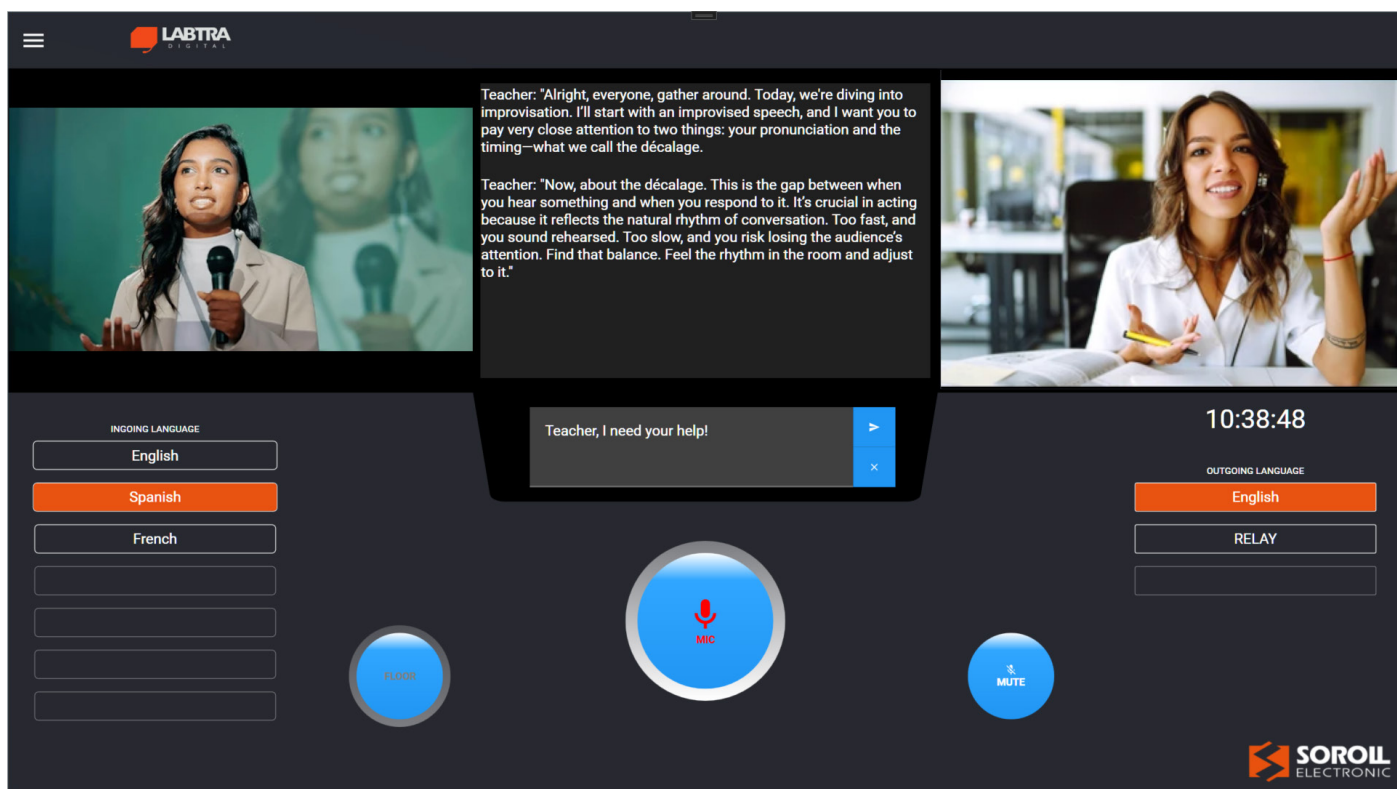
LABTRA
DIGITAL

Teacher: "Alright, everyone, gather around. Today, we're diving into improvisation. I'll start with an improvised speech, and I want you to pay very close attention to two things: your pronunciation and the timing—what we call the décalage.

Teacher: "Now, about the décalage. This is the gap between when you hear something and when you respond to it. It's crucial in acting because it reflects the natural rhythm of conversation. Too fast, and you sound rehearsed. Too slow, and you risk losing the audience's attention. Find that balance. Feel the rhythm in the room and adjust to it."

INGOING LANGUAGE
English
Spanish
French

Teacher, I need your help!

10:38:48

OUTGOING LANGUAGE
English
RELAY

FLOOR
MIC
MUTE

SOROLL
ELECTRONIC